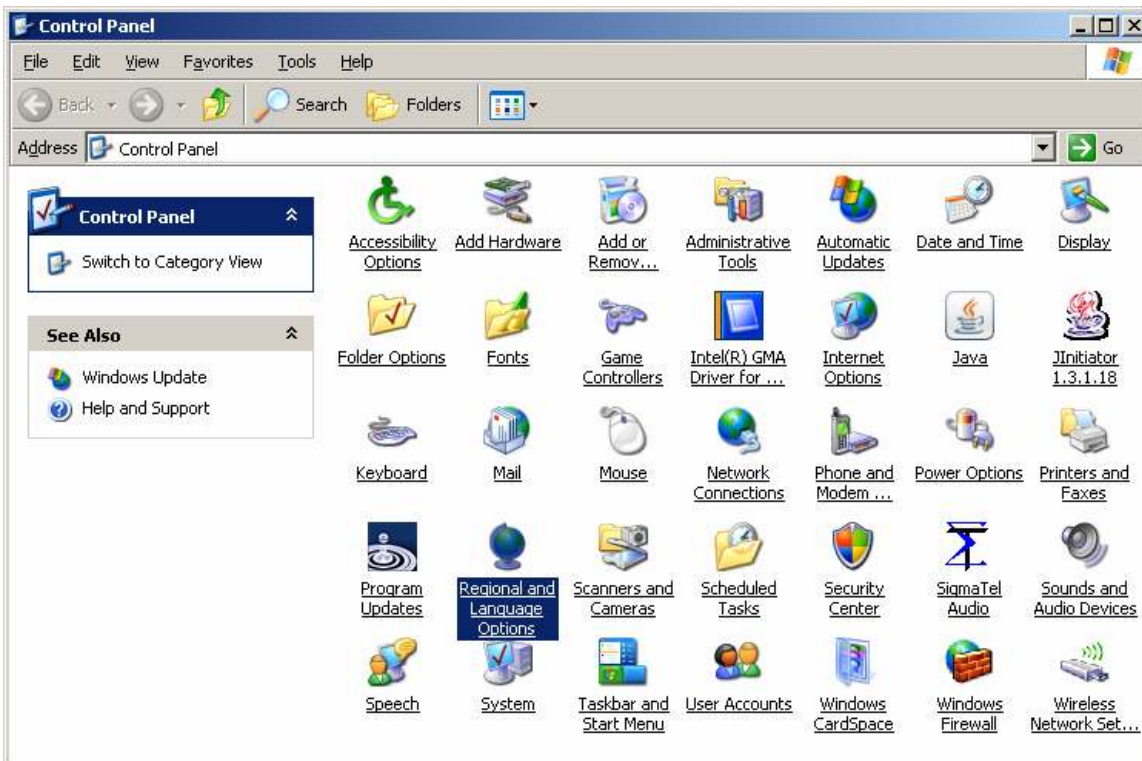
Control Panel

File Edit View Favorites Tools Help

Back Search Folders

Address Control Panel Go

Control Panel

Switch to Category View

See Also

Windows Update

Help and Support

Accessibility Options
Add Hardware
Add or Remov...
Administrative Tools
Automatic Updates
Date and Time
Display
Folder Options
Fonts
Game Controllers
Intel(R) GMA Driver for ...
Internet Options
Java
JInitiator 1.3.1.18
Keyboard
Mail
Mouse
Network Connections
Phone and Modem ...
Power Options
Printers and Faxes
Program Updates
Regional and Language Options
Scanners and Cameras
Scheduled Tasks
Security Center
SigmaTel Audio
Sounds and Audio Devices
Speech
System
Taskbar and Start Menu
User Accounts
Windows CardSpace
Windows Firewall
Wireless Network Set...